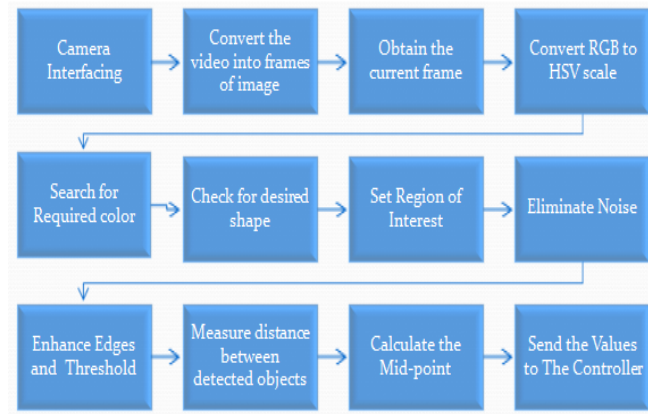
Camera Interfacing

Convert the video into frames of image

Obtain the current frame

Convert RGB to HSV scale

Search for Required color

Check for desired shape

Set Region of Interest

Eliminate Noise

Enhance Edges and Threshold

Measure distance between detected objects

Calculate the Mid-point

Send the Values to The Controller